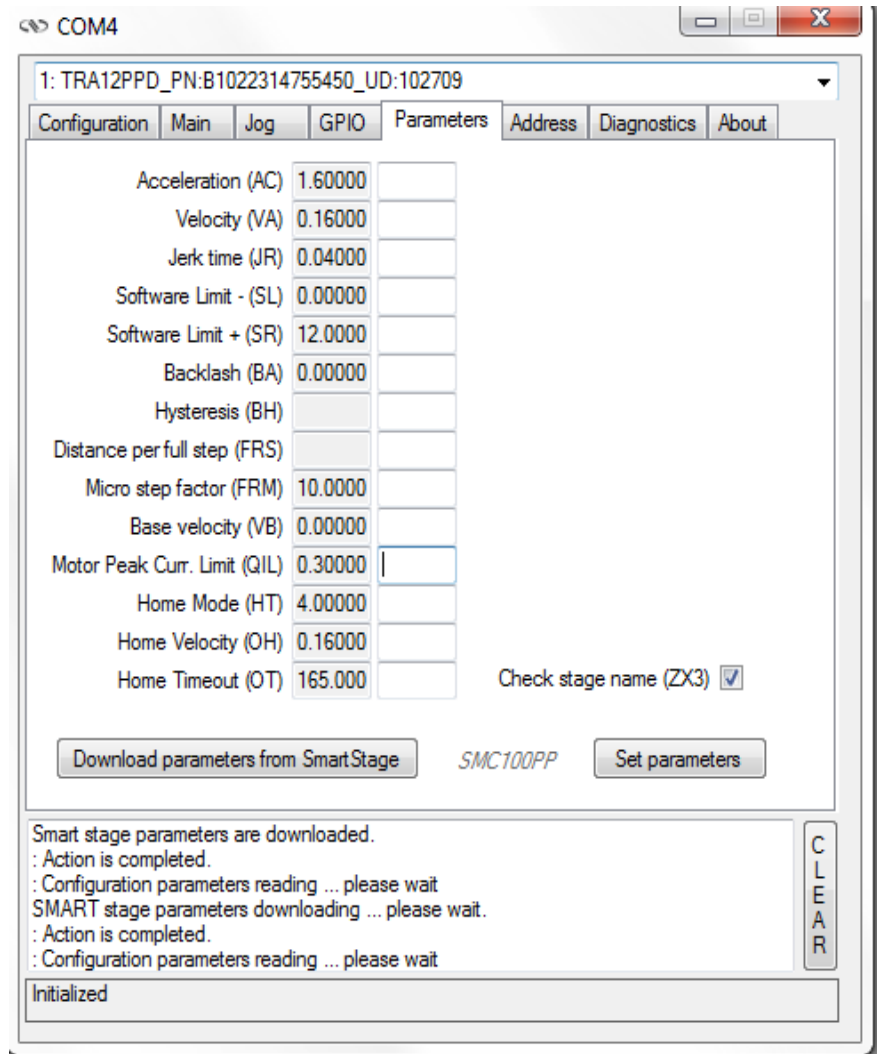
COM4

1: TRA12PPD_PN:B1022314755450_UD:102709

Configuration | Main | Jog | GPIO | Parameters | Address | Diagnostics | About

Acceleration (AC) 1.60000
Velocity (VA) 0.16000
Jerk time (JR) 0.04000
Software Limit - (SL) 0.00000
Software Limit + (SR) 12.0000
Backlash (BA) 0.00000
Hysteresis (BH)
Distance per full step (FRS)
Micro step factor (FRM) 10.0000
Base velocity (VB) 0.00000
Motor Peak Curr. Limit (QIL) 0.30000
Home Mode (HT) 4.00000
Home Velocity (OH) 0.16000
Home Timeout (OT) 165.000
Check stage name (ZX3)

Download parameters from SmartStage
SMC100PP
Set parameters

Smart stage parameters are downloaded.
: Action is completed.
: Configuration parameters reading ... please wait
SMART stage parameters downloading ... please wait.
: Action is completed.
: Configuration parameters reading ... please wait

CLEAR

Initialized